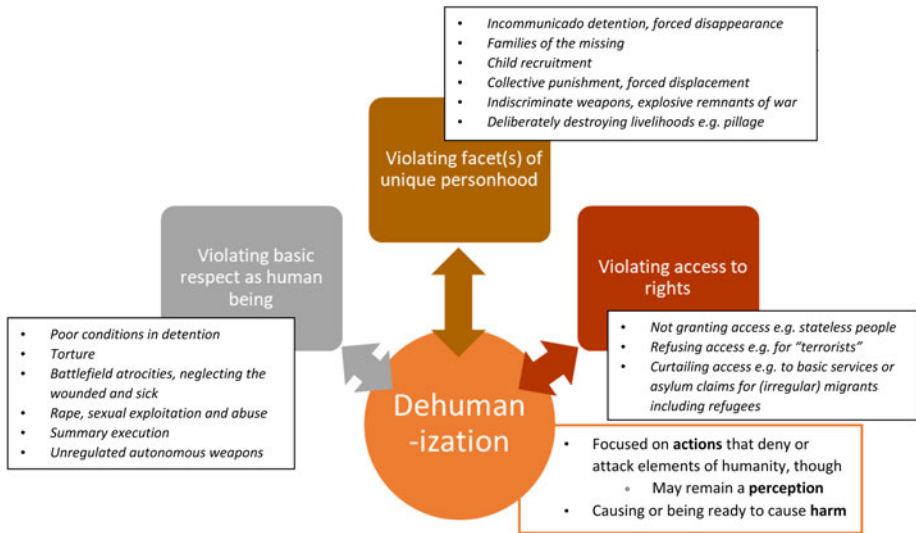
- *Incommunicado detention, forced disappearance*
- *Families of the missing*
- *Child recruitment*
- *Collective punishment, forced displacement*
- *Indiscriminate weapons, explosive remnants of war*
- *Deliberately destroying livelihoods e.g. pillage*

Violating facet(s) of unique personhood

Violating basic respect as human being

Violating access to rights

- *Poor conditions in detention*
- *Torture*
- *Battlefield atrocities, neglecting the wounded and sick*
- *Rape, sexual exploitation and abuse*
- *Summary execution*
- *Unregulated autonomous weapons*

- *Not granting access e.g. stateless people*
- *Refusing access e.g. for "terrorists"*
- *Curtailing access e.g. to basic services or asylum claims for (irregular) migrants including refugees*

Dehuman -ization

- Focused on **actions** that deny or attack elements of humanity, though
  - May remain a **perception**
- Causing or being ready to cause **harm**